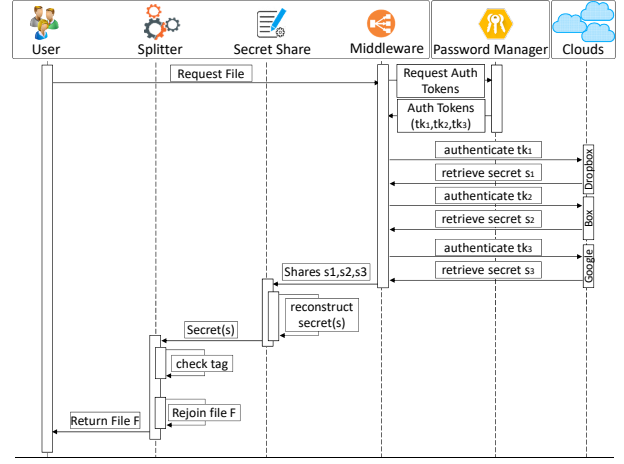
User
Splitter
Secret Share
Middleware
Password Manager
Clouds

Request File
Request Auth Tokens
Auth Tokens ($tk_1$,$tk_2$,$tk_3$)
authenticate $tk_1$
retrieve secret $s_1$
Dropbox
authenticate $tk_2$
retrieve secret $s_2$
Box
authenticate $tk_3$
retrieve secret $s_3$
Google
Shares s1,s2,s3
reconstruct secret(s)
Secret(s)
check tag
Rejoin file F
Return File F